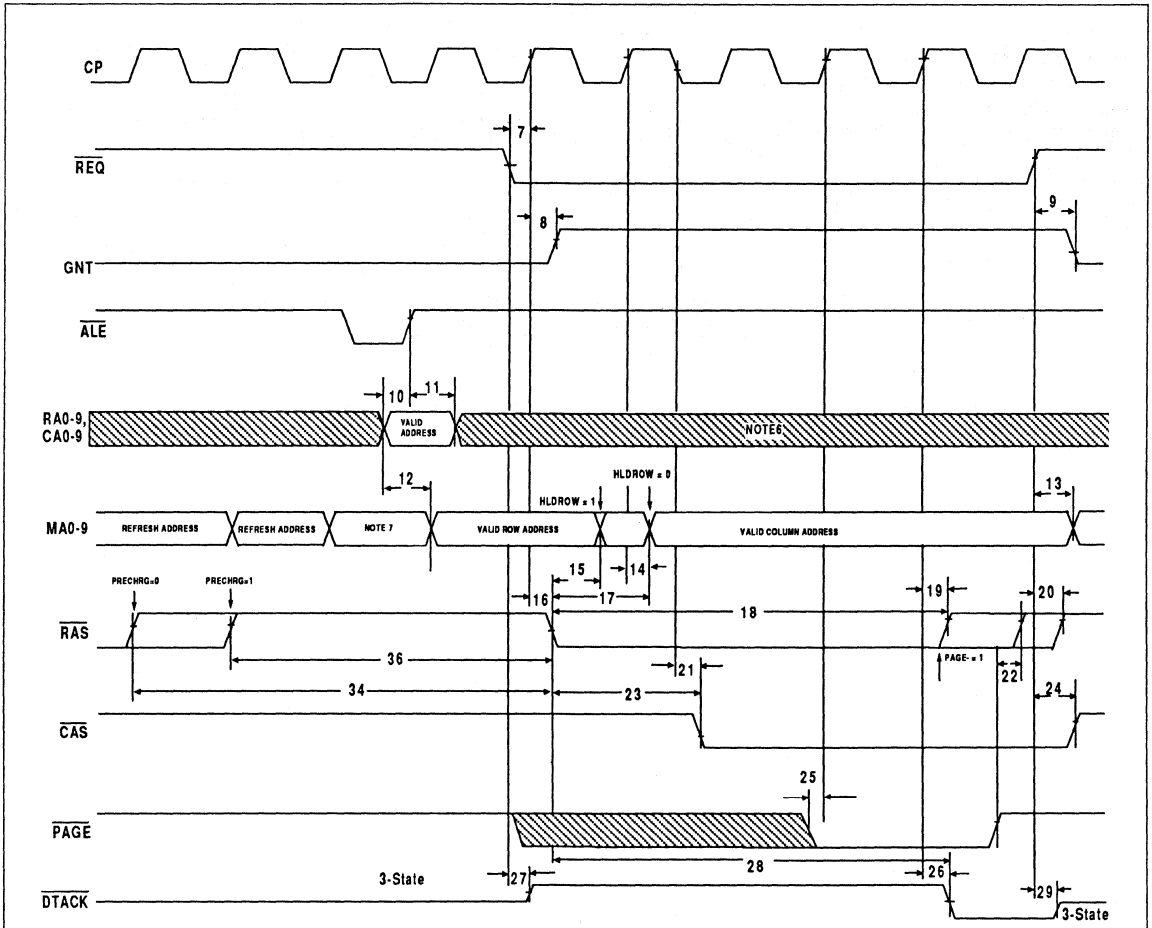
CP

$\overline{REQ}$

7

8

9

GNT

$\overline{ALE}$

10

11

RA0-9, CA0-9

VALID ADDRESS

NOTE6

12

HLDROW = 0

HLDROW = 1

13

MA0-9

REFRESH ADDRESS

REFRESH ADDRESS

NOTE 7

VALID ROW ADDRESS

VALID COLUMN ADDRESS

15

14

PRECHRG=0

PRECHRG=1

16

17

18

19

20

$\overline{RAS}$

36

PAGE = 1

21

22

34

23

24

$\overline{CAS}$

25

$\overline{PAGE}$

28

3-State

27

26

29

$\overline{DTACK}$

3-State